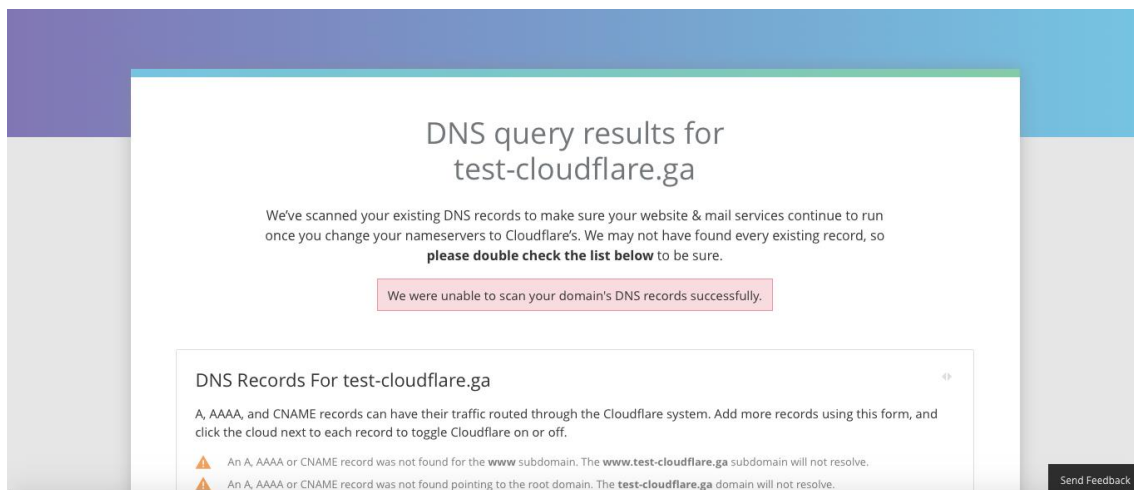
DNS query results for test-cloudflare.ga

We've scanned your existing DNS records to make sure your website & mail services continue to run once you change your nameservers to Cloudflare's. We may not have found every existing record, so **please double check the list below** to be sure.

We were unable to scan your domain's DNS records successfully.

DNS Records For test-cloudflare.ga

A, AAAA, and CNAME records can have their traffic routed through the Cloudflare system. Add more records using this form, and click the cloud next to each record to toggle Cloudflare on or off.

An A, AAAA or CNAME record was not found for the **www** subdomain. The **www.test-cloudflare.ga** subdomain will not resolve.

An A, AAAA or CNAME record was not found pointing to the root domain. The **test-cloudflare.ga** domain will not resolve.

Send Feedback